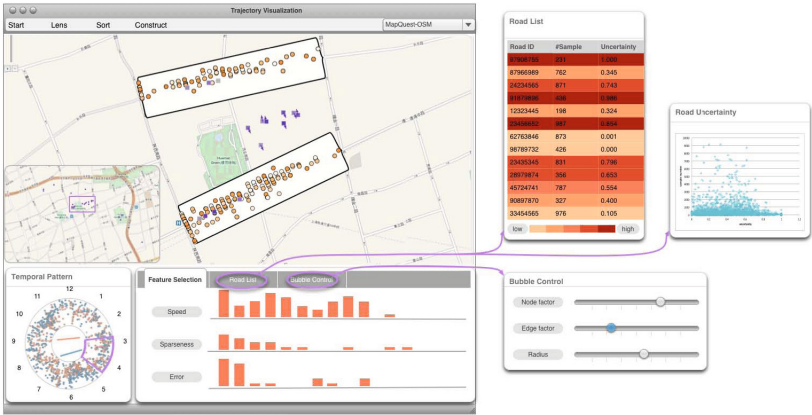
Trajectory Visualization

Start Lens Sort Construct

MapQuest-OSM

Temporal Pattern

12
1
2
3
4
5
6
7
8
9
10
11

Feature Selection

Road List

Bubble Control

Speed

Sparseness

Error

Road List

| Road ID | #Sample | Uncertainty |
|---|---|---|
| 87906763 | 231 | 1.000 |
| 87966989 | 762 | 0.345 |
| 24234565 | 871 | 0.743 |
| 81673606 | 426 | 0.986 |
| 12323445 | 198 | 0.324 |
| 23456652 | 987 | 0.954 |
| 62763846 | 873 | 0.001 |
| 98789732 | 426 | 0.000 |
| 23435345 | 831 | 0.796 |
| 28979874 | 356 | 0.653 |
| 45724741 | 787 | 0.554 |
| 90897870 | 327 | 0.400 |
| 33454565 | 976 | 0.105 |

low high

Road Uncertainty

Bubble Control

Node factor

Edge factor

Radius